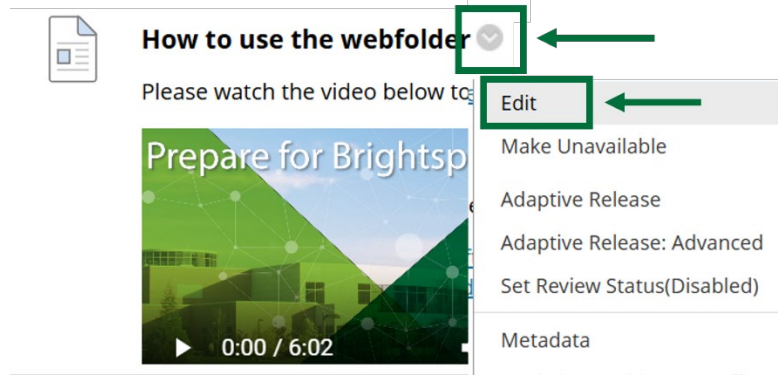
How to use the webfolder

Please watch the video below to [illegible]

Prepare for Brightsp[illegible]

0:00 / 6:02

Edit

Make Unavailable

Adaptive Release

Adaptive Release: Advanced

Set Review Status(Disabled)

Metadata